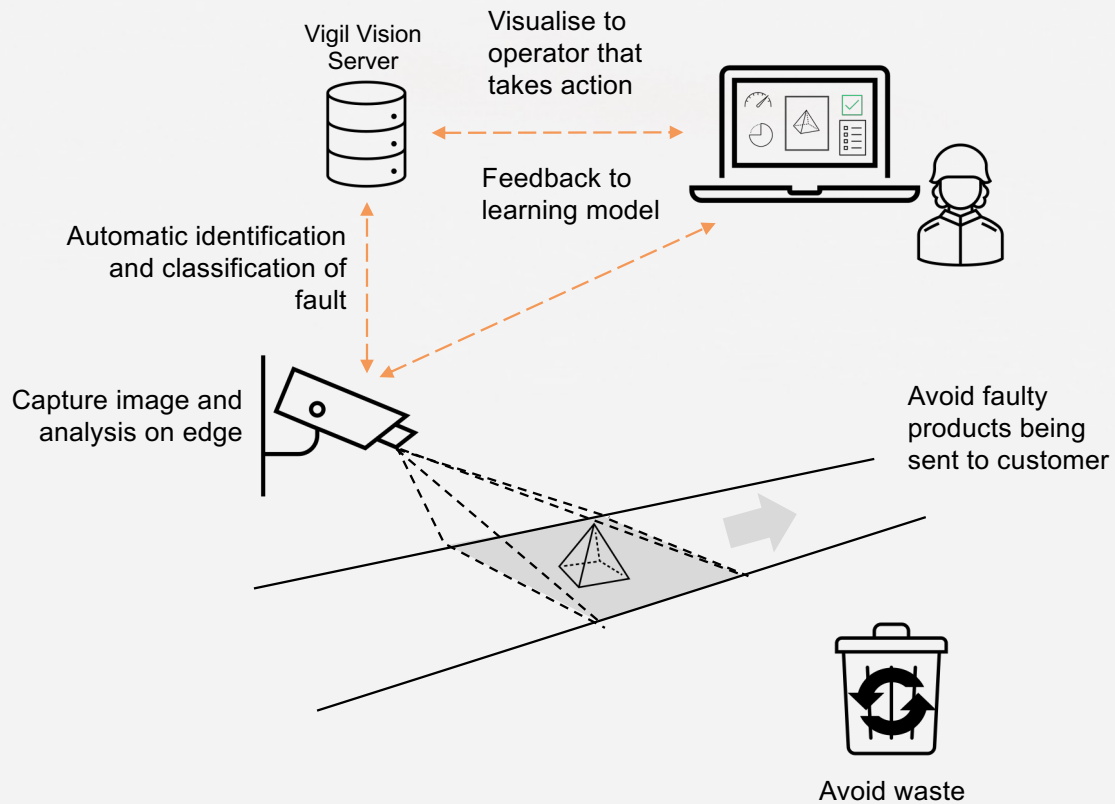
Vigil Vision Server

Visualise to operator that takes action

Feedback to learning model

Automatic identification and classification of fault

Capture image and analysis on edge

Avoid faulty products being sent to customer

Avoid waste